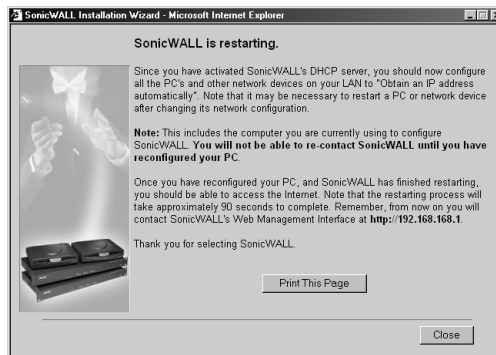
SonicWALL Installation Wizard - Microsoft Internet Explorer

SonicWALL is restarting.

Since you have activated SonicWALL's DHCP server, you should now configure all the PC's and other network devices on your LAN to "Obtain an IP address automatically". Note that it may be necessary to restart a PC or network device after changing its network configuration.

Note: This includes the computer you are currently using to configure SonicWALL. You will not be able to re-contact SonicWALL until you have reconfigured your PC.

Once you have reconfigured your PC, and SonicWALL has finished restarting, you should be able to access the Internet. Note that the restarting process will take approximately 90 seconds to complete. Remember, from now on you will contact SonicWALL's Web Management Interface at http://192.168.168.1.

Thank you for selecting SonicWALL.

Print This Page

Close